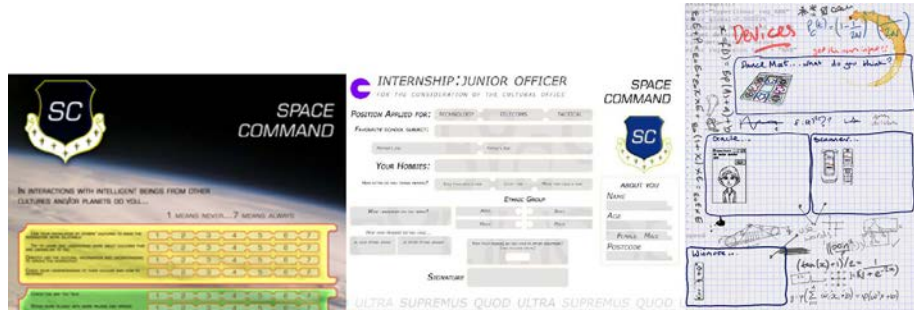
SC

SPACE COMMAND

In interactions with intelligent beings from other cultures and/or planets do you...

1 means never... 7 means always

INTERNSHIP: JUNIOR OFFICER

FOR THE CONSIDERATION OF THE CULTURAL OFFICE

Position Applied for:

Technology

Relations

Tactical

Favourite school subject(s)

Your Hobbies:

Ethnic Group

Signature

ULTRA SUPREMUS QUOD ULTRA SUPREMUS QUOD

SPACE COMMAND

SC

About you

Name

Age

Female Male

Postcode

Devices

got the inner input?

Smart Mat... what do you think?

Scanner...

Wearable...

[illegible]